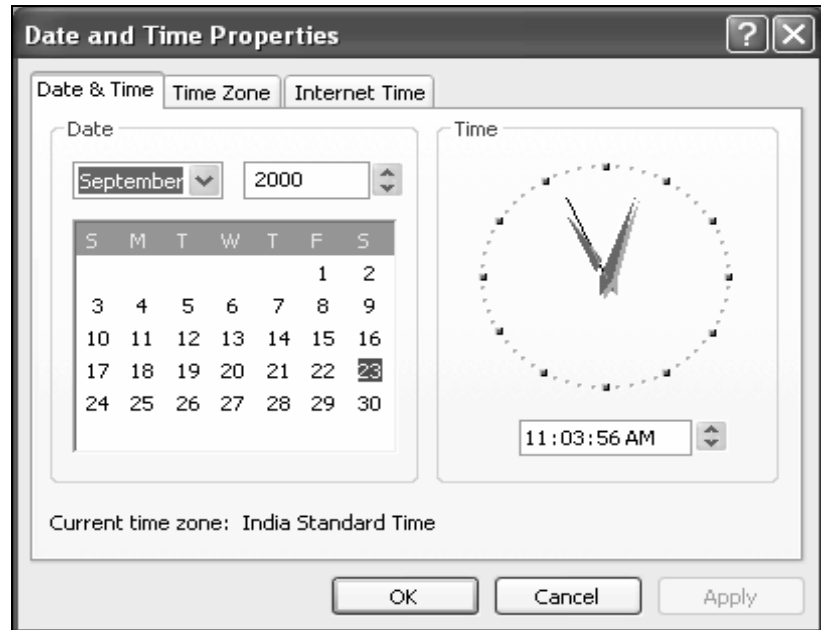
Date and Time Properties

?

Date & Time | Time Zone | Internet Time

Date

September

2000

| S | M | T | W | T | F | S |
|---|---|---|---|---|---|---|
| | | | | | 1 | 2 |
| 3 | 4 | 5 | 6 | 7 | 8 | 9 |
| 10 | 11 | 12 | 13 | 14 | 15 | 16 |
| 17 | 18 | 19 | 20 | 21 | 22 | 23 |
| 24 | 25 | 26 | 27 | 28 | 29 | 30 |

Time

11:03:56 AM

Current time zone: India Standard Time

OK

Cancel

Apply